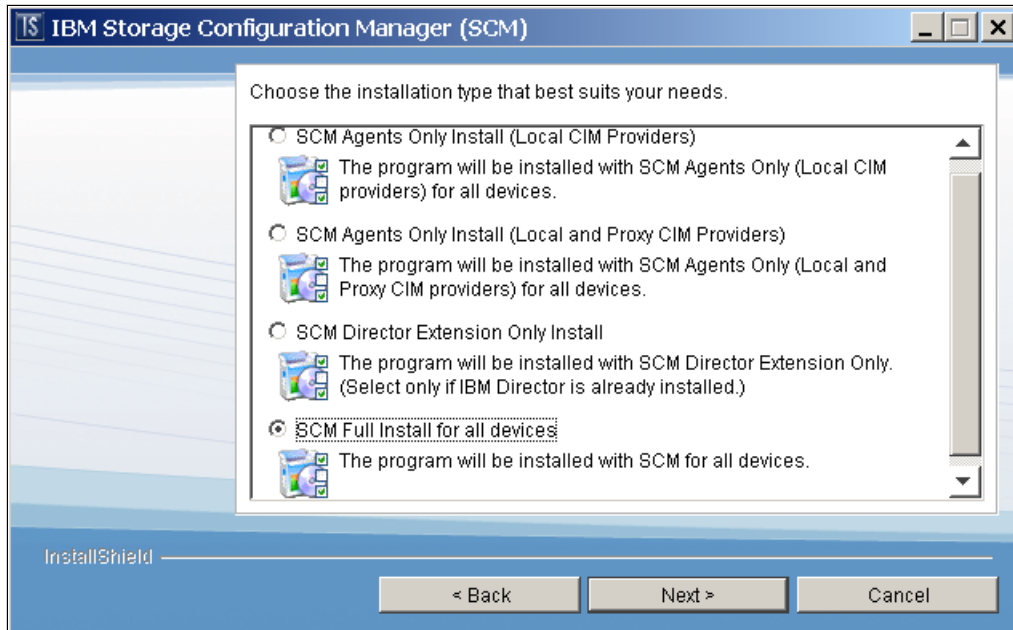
IBM Storage Configuration Manager (SCM)

Choose the installation type that best suits your needs.

SCM Agents Only Install (Local CIM Providers)

The program will be installed with SCM Agents Only (Local CIM providers) for all devices.

SCM Agents Only Install (Local and Proxy CIM Providers)

The program will be installed with SCM Agents Only (Local and Proxy CIM providers) for all devices.

SCM Director Extension Only Install

The program will be installed with SCM Director Extension Only. (Select only if IBM Director is already installed.)

SCM Full Install for all devices

The program will be installed with SCM for all devices.

InstallShield

< Back

Next >

Cancel